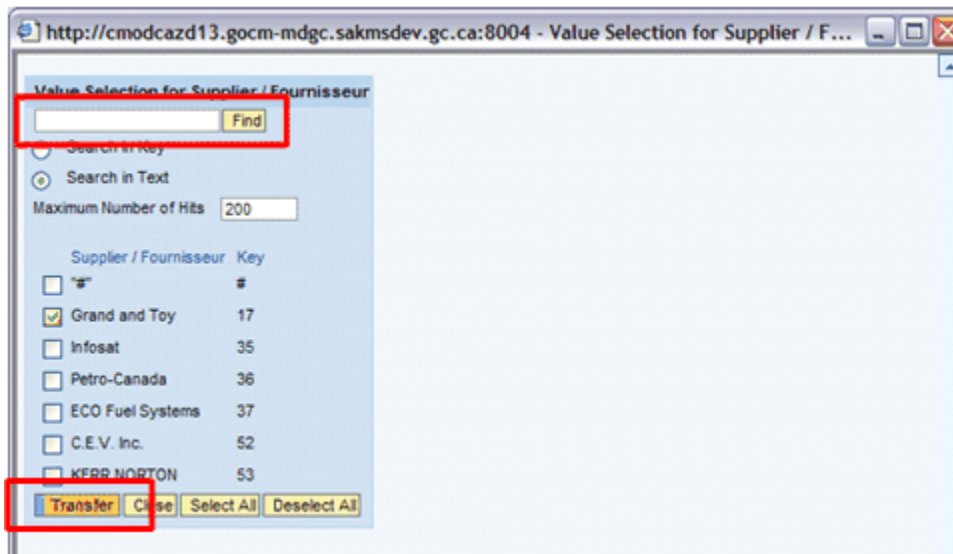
http://cmodcazd13.gocm-mdgc.sakmsdev.gc.ca:8004 - Value Selection for Supplier / F...

Value Selection for Supplier / Fournisseur

Find

Search in Key

Search in Text

Maximum Number of Hits 200

| | Supplier / Fournisseur | Key |
|---|---|---|
| | "#" | # |
| | Grand and Toy | 17 |
| | Infosat | 35 |
| | Petro-Canada | 36 |
| | ECO Fuel Systems | 37 |
| | C.E.V. Inc. | 52 |
| | KERR NORTON | 53 |

Transfer Close Select All Deselect All